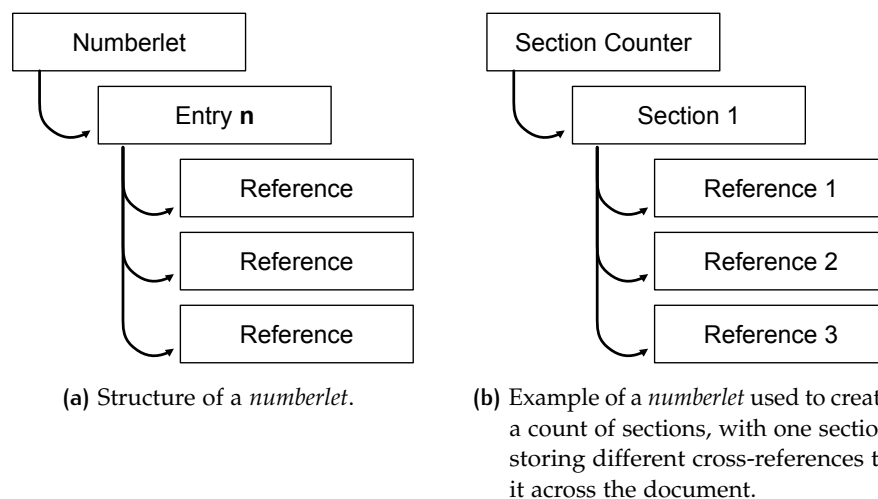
Numberlet

Entry **n**

Reference

Reference

Reference

Section Counter

Section 1

Reference 1

Reference 2

Reference 3

**(a)** Structure of a *numberlet*.

**(b)** Example of a *numberlet* used to creat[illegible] a count of sections, with one sectio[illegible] storing different cross-references t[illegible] it across the document.